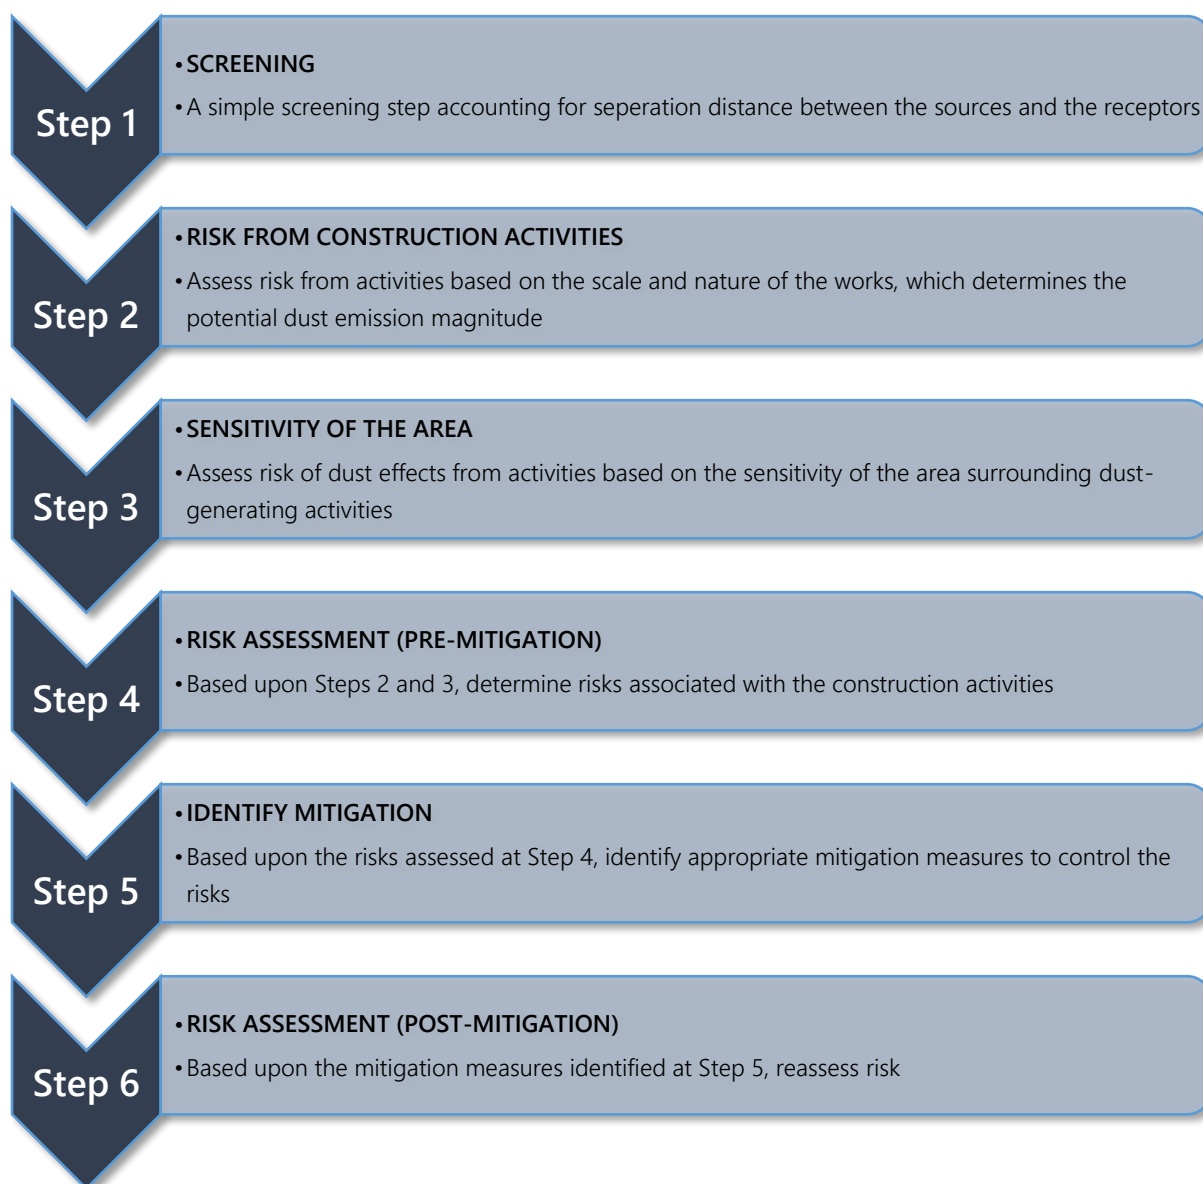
Step 1

• SCREENING
• A simple screening step accounting for seperation distance between the sources and the receptors

Step 2

• RISK FROM CONSTRUCTION ACTIVITIES
• Assess risk from activities based on the scale and nature of the works, which determines the potential dust emission magnitude

Step 3

• SENSITIVITY OF THE AREA
• Assess risk of dust effects from activities based on the sensitivity of the area surrounding dust-generating activities

Step 4

• RISK ASSESSMENT (PRE-MITIGATION)
• Based upon Steps 2 and 3, determine risks associated with the construction activities

Step 5

• IDENTIFY MITIGATION
• Based upon the risks assessed at Step 4, identify appropriate mitigation measures to control the risks

Step 6

• RISK ASSESSMENT (POST-MITIGATION)
• Based upon the mitigation measures identified at Step 5, reassess risk